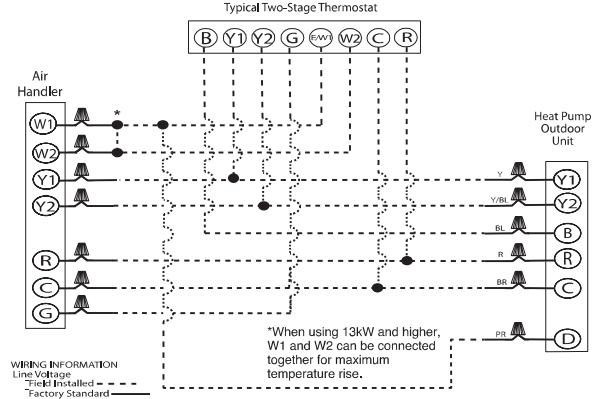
Typical Two-Stage Thermostat

B Y1 Y2 G E/W1 W2 C R

Air Handler

W1 W2 Y1 Y2 R C G

*

Heat Pump Outdoor Unit

Y Y1
Y/BL Y2
BL B
R R
BR C
PR D

*When using 13kW and higher, W1 and W2 can be connected together for maximum temperature rise.

WIRING INFORMATION
Line Voltage
Field Installed
Factory Standard